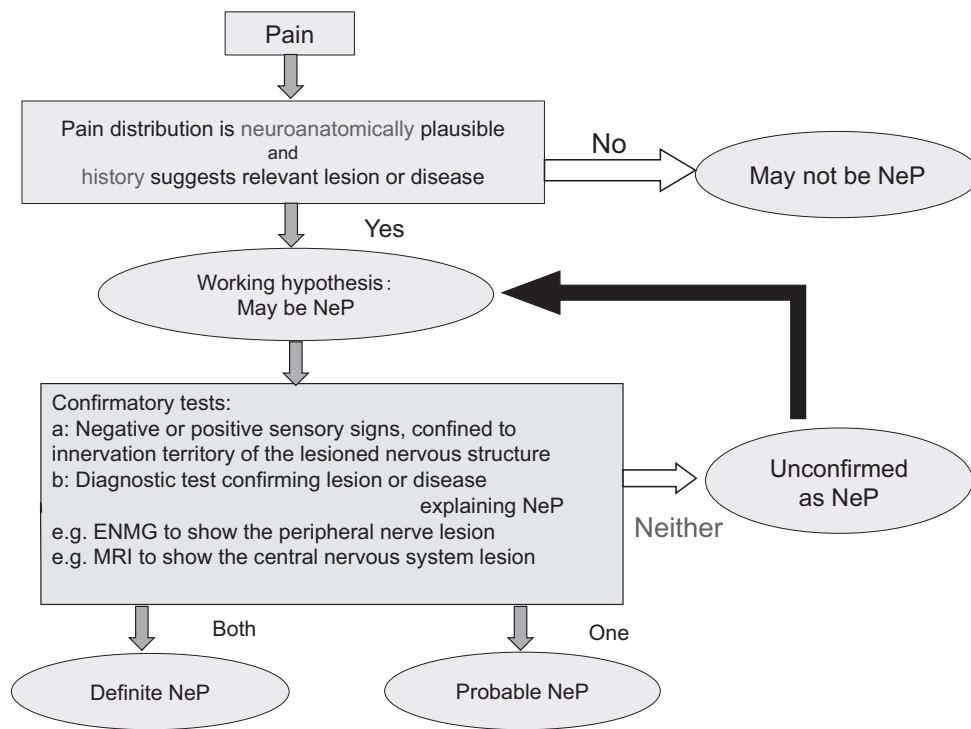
Pain

Pain distribution is neuroanatomically plausible
and
history suggests relevant lesion or disease

No

May not be NeP

Yes

Working hypothesis:
May be NeP

Confirmatory tests:
a: Negative or positive sensory signs, confined to innervation territory of the lesioned nervous structure
b: Diagnostic test confirming lesion or disease explaining NeP
e.g. ENMG to show the peripheral nerve lesion
e.g. MRI to show the central nervous system lesion

Neither

Unconfirmed as NeP

Both

One

Definite NeP

Probable NeP